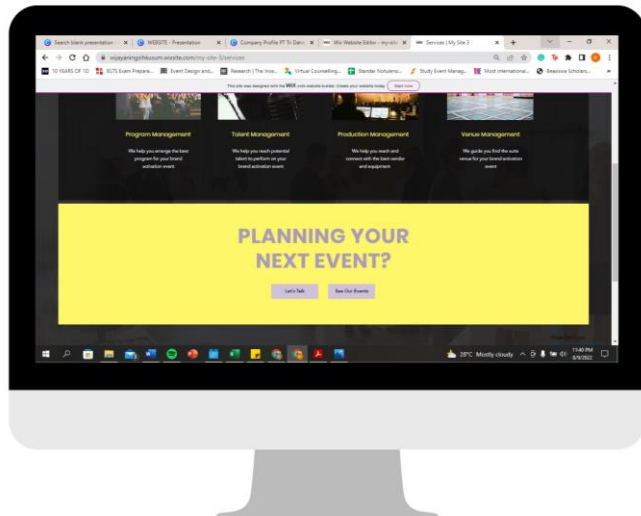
Search blank presentation × WEBSITE - Presentation × Company Profile PT To Datu × Wix Website Editor - my-site × Services | My Site 3 × +

wijayaningsihkusum.wixsite.com/my-site-3/services

10 YEARS OF 10 IELTS Exam Prepara... Event Design and... Research | The Inve... Virtual Counselling... Standar Notulensi... Study Event Manag... Most international... Beasiswa Scholars...

This site was designed with the WIX.com website builder. Create your website today. Start Now

Program Management

We help you arrange the best program for your brand activation event.

Talent Management

We help you reach potential talent to perform on your brand activation event.

Production Management

We help you reach and connect with the best vendor and equipment

Venue Management

We guide you find the suite venue for your brand activation event

PLANNING YOUR NEXT EVENT?

Let's Talk

See Our Events

28°C Mostly cloudy

11:40 PM
8/9/2022